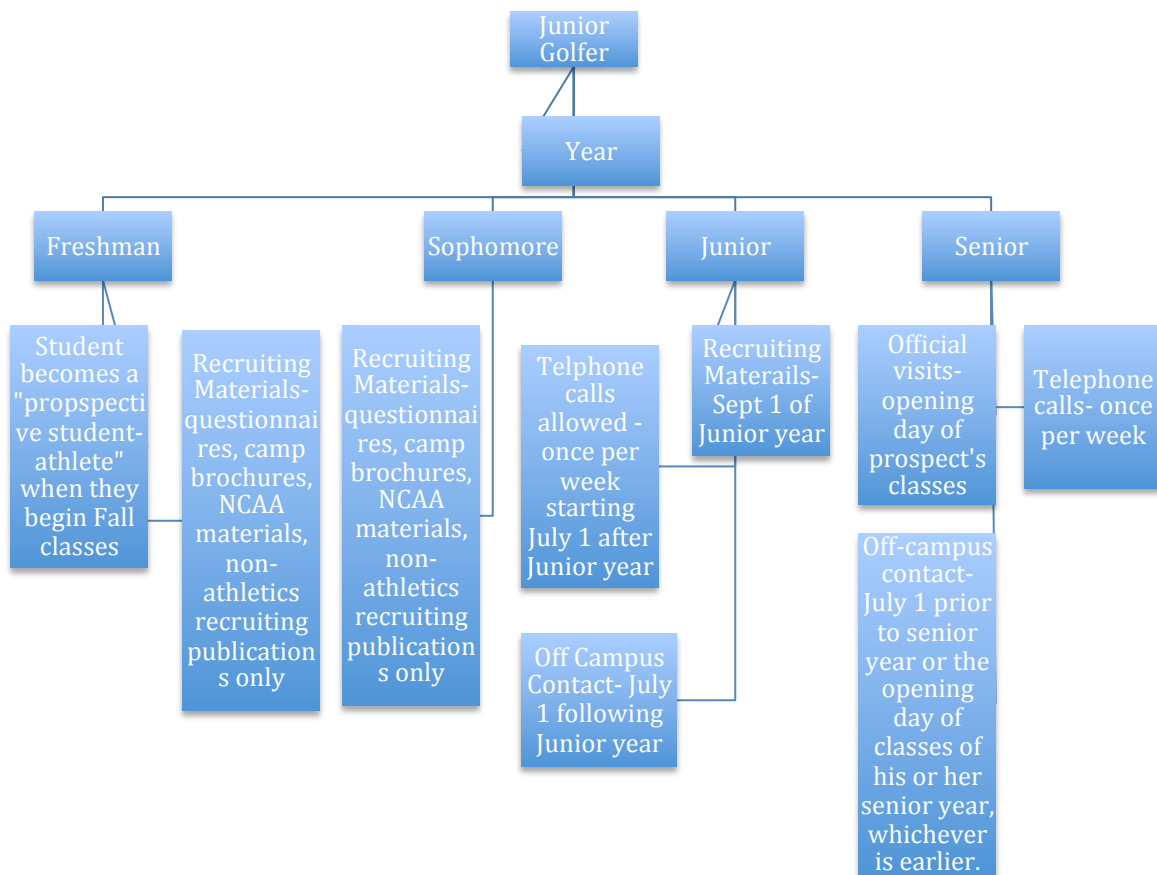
Junior Golfer

Year

Freshman

Sophomore

Junior

Senior

Student becomes a "propspective student-athlete" when they begin Fall classes

Recruiting Materials- questionnaires, camp brochures, NCAA materials, non-athletics recruiting publications only

Recruiting Materials- questionnaires, camp brochures, NCAA materials, non-athletics recruiting publications only

Telphone calls allowed - once per week starting July 1 after Junior year

Recruiting Materails- Sept 1 of Junior year

Off Campus Contact- July 1 following Junior year

Official visits- opening day of prospect's classes

Telephone calls- once per week

Off-campus contact- July 1 prior to senior year or the opening day of classes of his or her senior year, whichever is earlier.